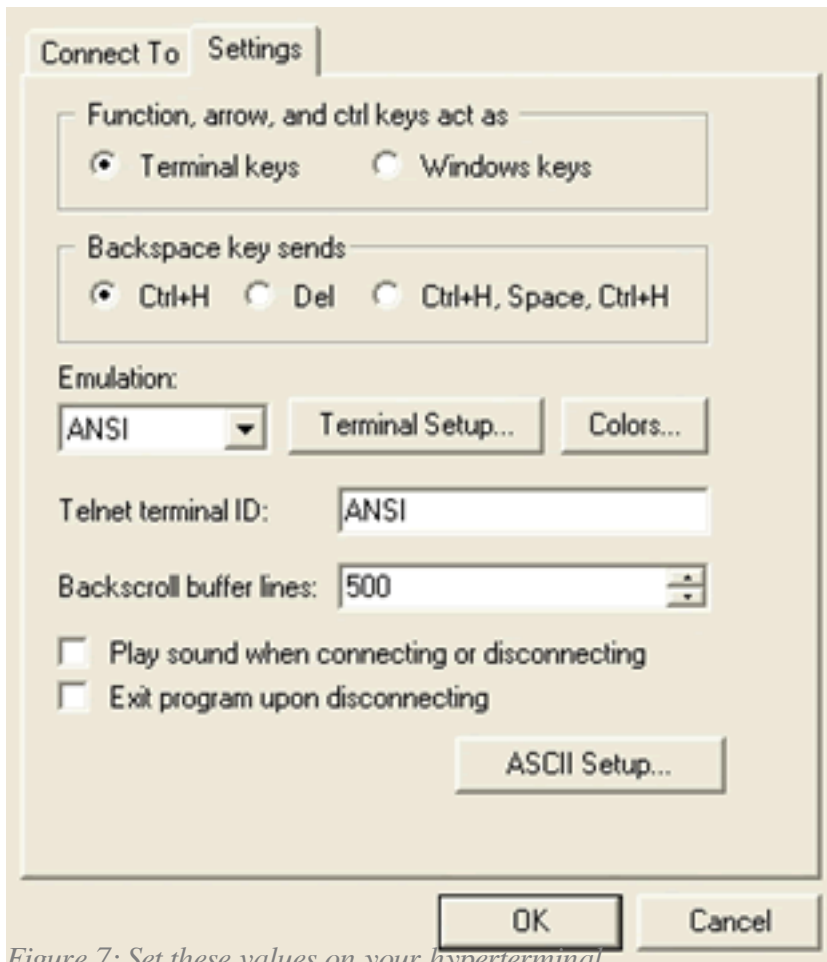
Connect To Settings

Function, arrow, and ctrl keys act as
Terminal keys Windows keys

Backspace key sends
Ctrl+H Del Ctrl+H, Space, Ctrl+H

Emulation:
ANSI
Terminal Setup... Colors...

Telnet terminal ID: ANSI

Backscroll buffer lines: 500

Play sound when connecting or disconnecting
Exit program upon disconnecting

ASCII Setup...

OK Cancel

Figure 7: Set these values on your hyperterminal